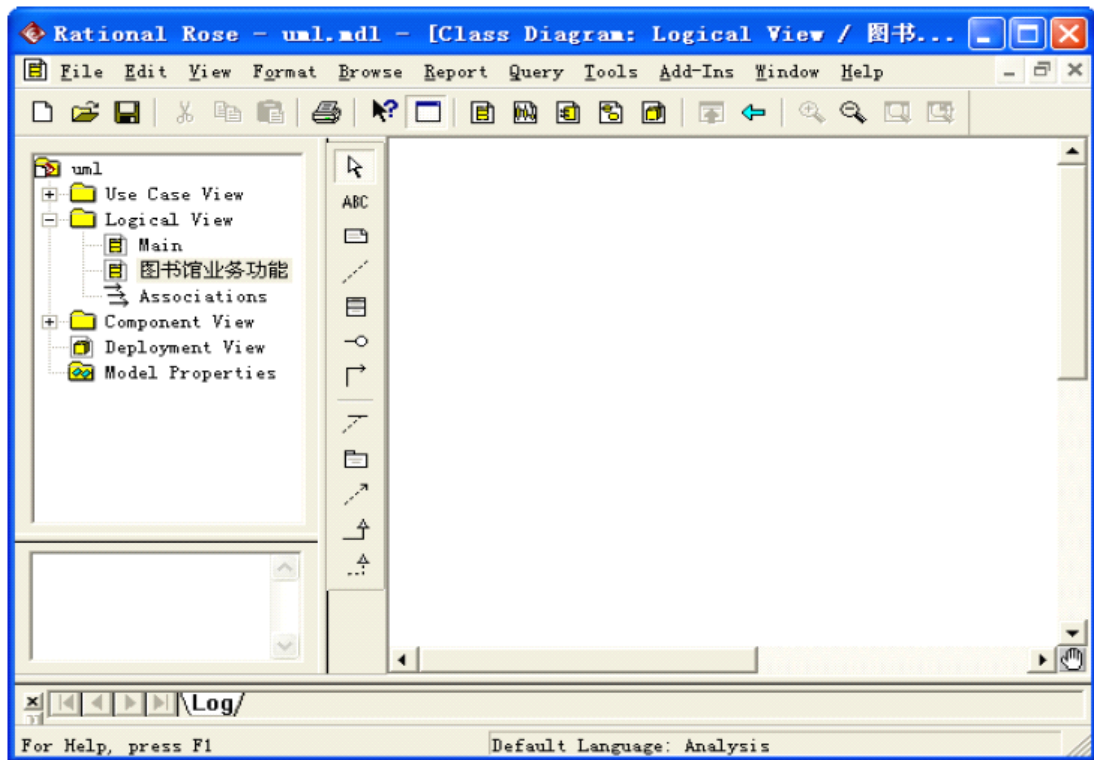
Rational Rose - uml.mdl - [Class Diagram: Logical View / 图书...

File Edit View Format Browse Report Query Tools Add-Ins Window Help

uml
Use Case View
Logical View
Main
图书馆业务功能
Associations
Component View
Deployment View
Model Properties

ABC

Log/

For Help, press F1
Default Language: Analysis